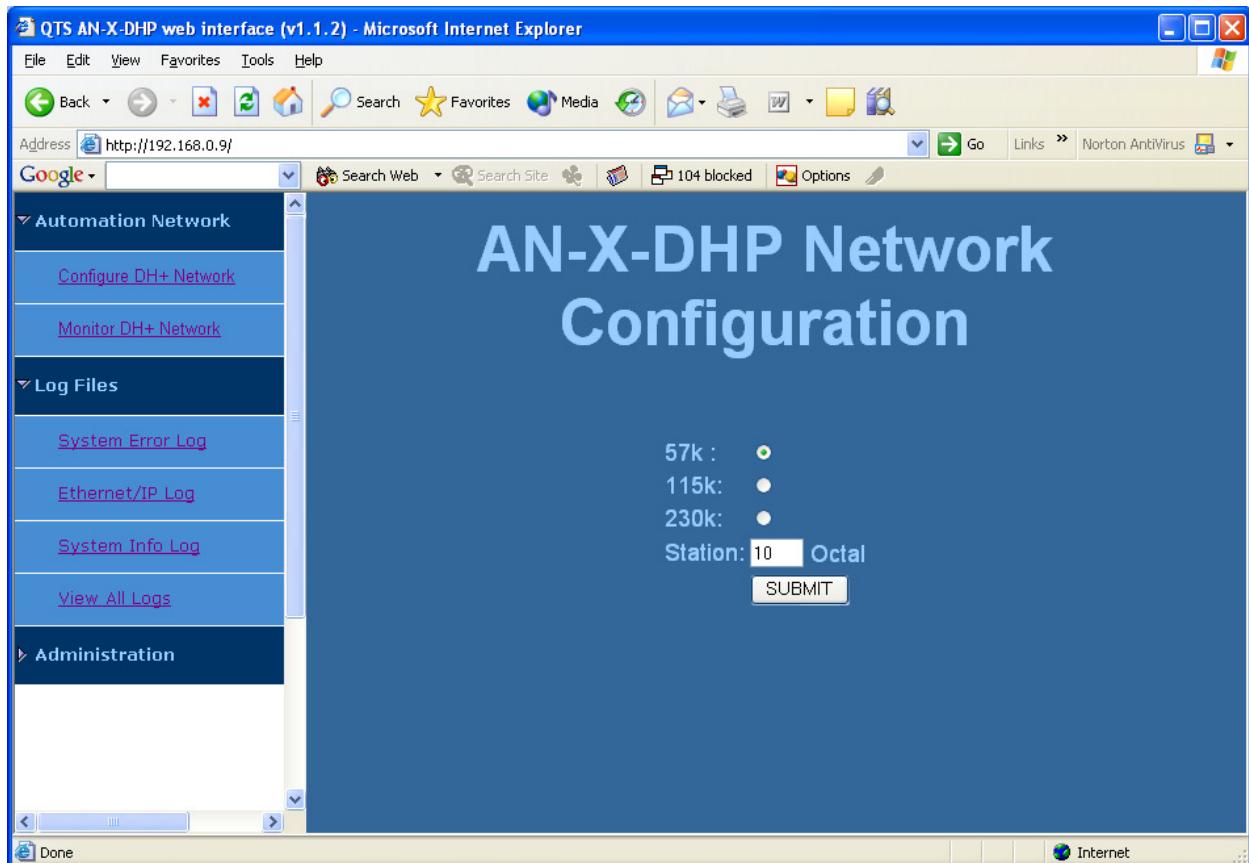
QTS AN-X-DHP web interface (v1.1.2) - Microsoft Internet Explorer

File Edit View Favorites Tools Help

Back Search Favorites Media

Address http://192.168.0.9/ Go Links Norton AntiVirus

Google Search Web Search Site 104 blocked Options

Automation Network

Configure DH+ Network

Monitor DH+ Network

Log Files

System Error Log

Ethernet/IP Log

System Info Log

View All Logs

Administration

AN-X-DHP Network Configuration

57k :

115k:

230k:

Station: 10 Octal

SUBMIT

Done

Internet